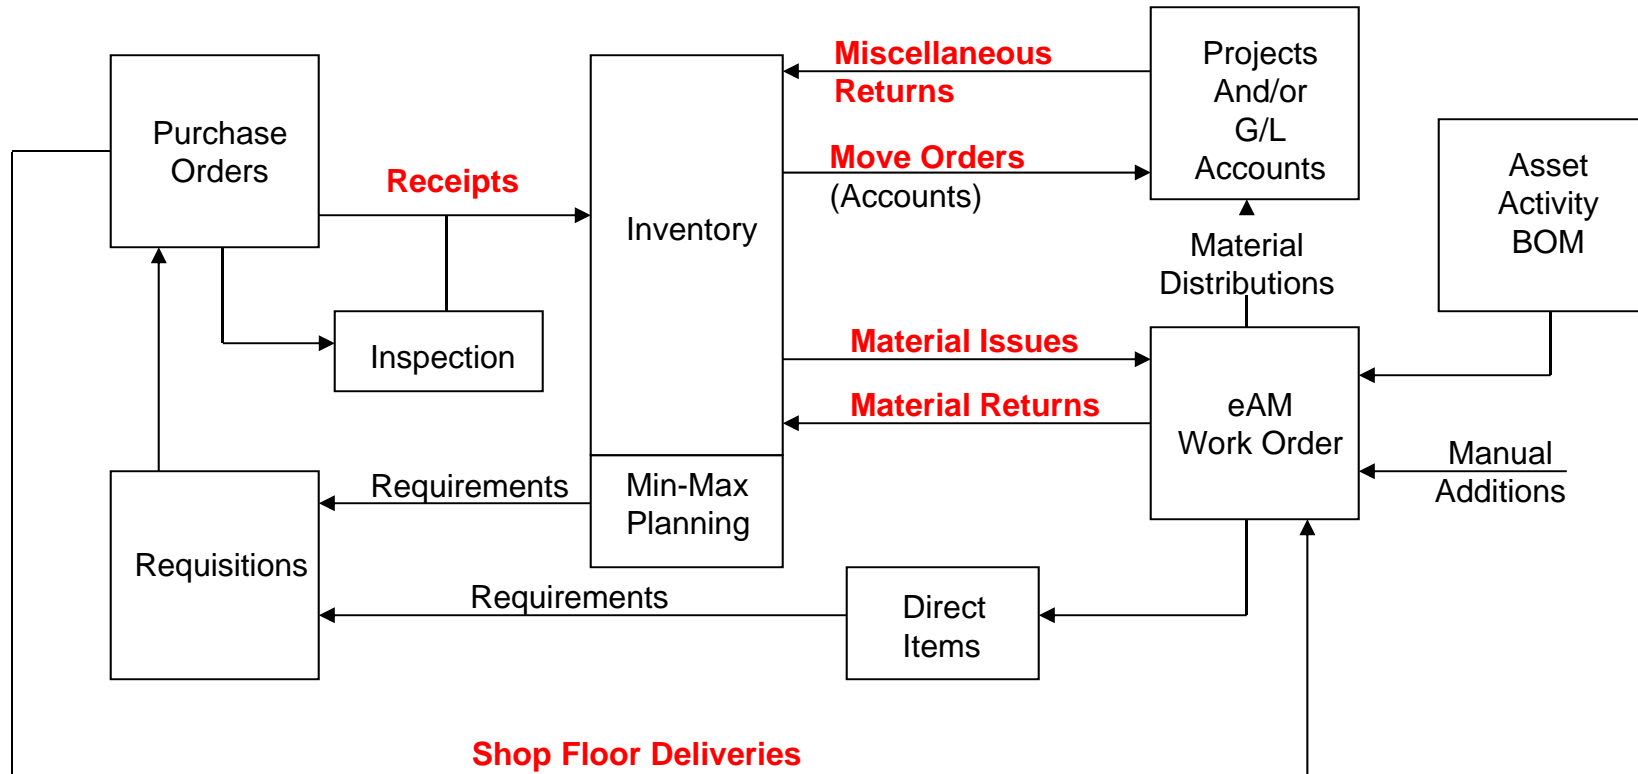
Purchase Orders

Receipts

Inspection

Inventory

Miscellaneous Returns

Projects And/or G/L Accounts

Move Orders (Accounts)

Asset Activity BOM

Material Distributions

Material Issues

Material Returns

eAM Work Order

Manual Additions

Requirements

Min-Max Planning

Requisitions

Requirements

Direct Items

Shop Floor Deliveries